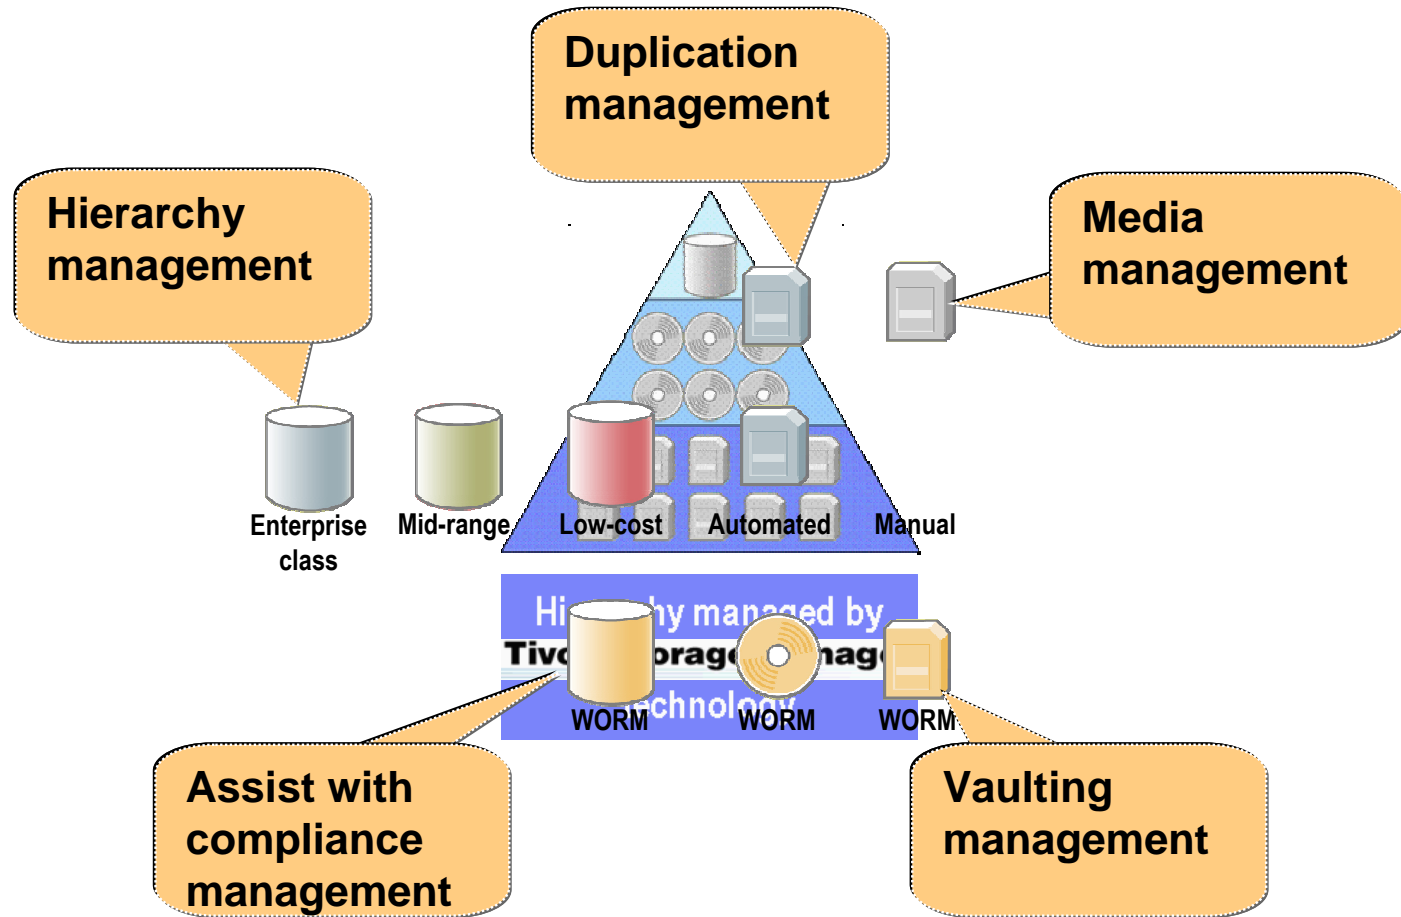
Duplication management

Hierarchy management

Media management

Enterprise class

Mid-range

Low-cost

Automated

Manual

Hi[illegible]hy managed by

Tiv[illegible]orage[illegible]nage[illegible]

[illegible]echnology

WORM

WORM

WORM

Assist with compliance management

Vaulting management